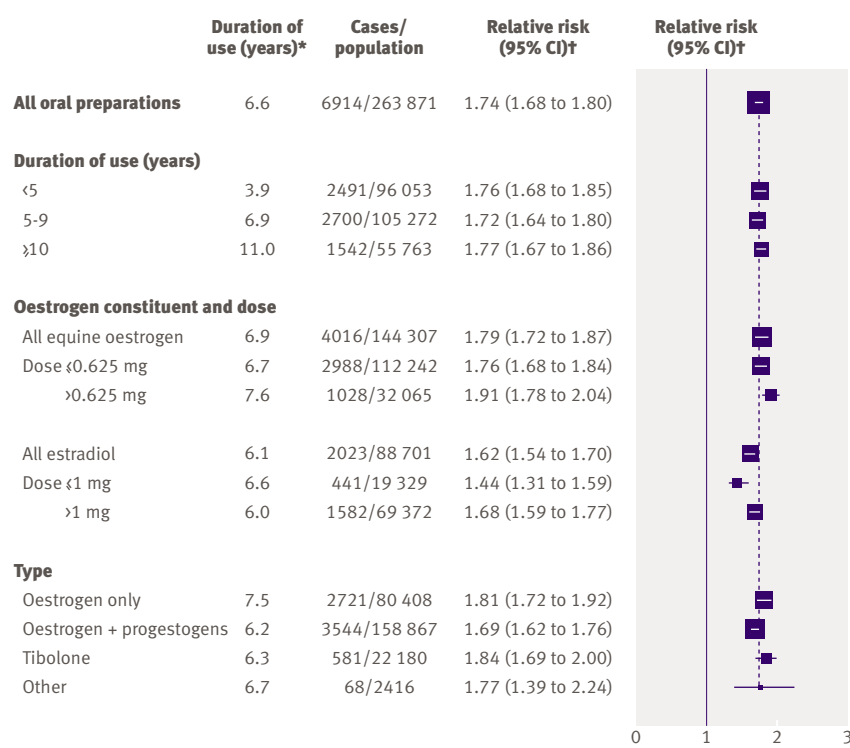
| | Duration of use (years)* | Cases/ population | Relative risk (95% CI)† |
|---|---|---|---|
| **All oral preparations** | 6.6 | 6914/263 871 | 1.74 (1.68 to 1.80) |
| **Duration of use (years)** | | | |
| ‹5 | 3.9 | 2491/96 053 | 1.76 (1.68 to 1.85) |
| 5-9 | 6.9 | 2700/105 272 | 1.72 (1.64 to 1.80) |
| ≥10 | 11.0 | 1542/55 763 | 1.77 (1.67 to 1.86) |
| **Oestrogen constituent and dose** | | | |
| All equine oestrogen | 6.9 | 4016/144 307 | 1.79 (1.72 to 1.87) |
| Dose ≤0.625 mg | 6.7 | 2988/112 242 | 1.76 (1.68 to 1.84) |
| ›0.625 mg | 7.6 | 1028/32 065 | 1.91 (1.78 to 2.04) |
| All estradiol | 6.1 | 2023/88 701 | 1.62 (1.54 to 1.70) |
| Dose ≤1 mg | 6.6 | 441/19 329 | 1.44 (1.31 to 1.59) |
| ›1 mg | 6.0 | 1582/69 372 | 1.68 (1.59 to 1.77) |
| **Type** | | | |
| Oestrogen only | 7.5 | 2721/80 408 | 1.81 (1.72 to 1.92) |
| Oestrogen + progestogens | 6.2 | 3544/158 867 | 1.69 (1.62 to 1.76) |
| Tibolone | 6.3 | 581/22 180 | 1.84 (1.69 to 2.00) |
| Other | 6.7 | 68/2416 | 1.77 (1.39 to 2.24) |

Relative risk (95% CI)†

0 1 2 3